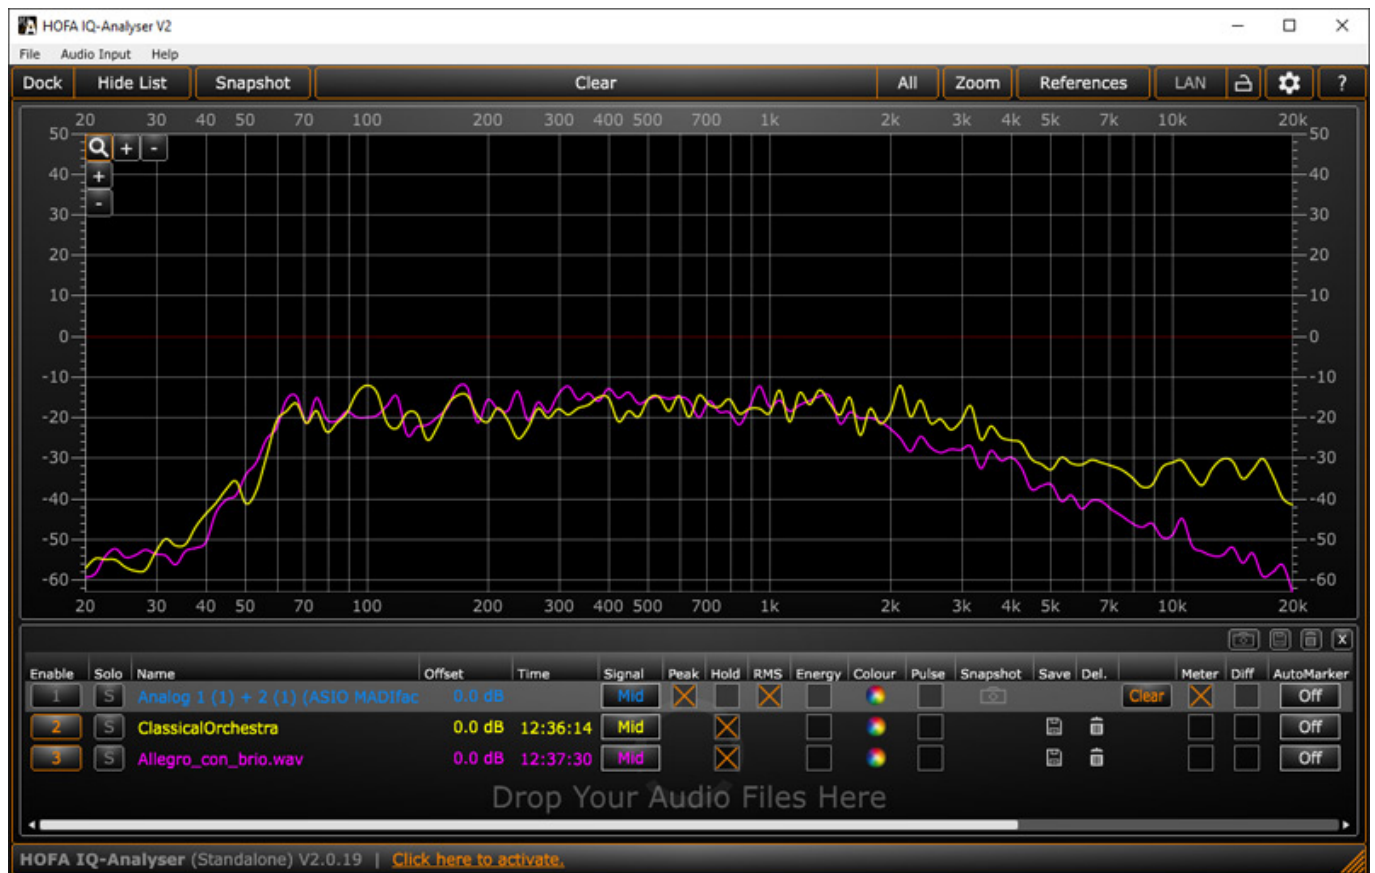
HOFA IQ-Analyser V2

File Audio Input Help

Dock | Hide List | Snapshot | Clear | All | Zoom | References | LAN | ?

20 30 40 50 70 100 200 300 400 500 700 1k 2k 3k 4k 5k 7k 10k 20k

50 40 30 20 10 0 -10 -20 -30 -40 -50 -60

+ -
+
-

20 30 40 50 70 100 200 300 400 500 700 1k 2k 3k 4k 5k 7k 10k 20k

| Enable | Solo | Name | Offset | Time | Signal | Peak | Hold | RMS | Energy | Colour | Pulse | Snapshot | Save | Del. | | Meter | Diff | AutoMarker |
|---|---|---|---|---|---|---|---|---|---|---|---|---|---|---|---|---|---|---|
| 1 | S | Analog 1 (1) + 2 (1) (ASIO MADIfac | 0.0 dB | | Mid | | | | | | | | | | Clear | | | Off |
| 2 | S | ClassicalOrchestra | 0.0 dB | 12:36:14 | Mid | | | | | | | | | | | | | Off |
| 3 | S | Allegro_con_brio.wav | 0.0 dB | 12:37:30 | Mid | | | | | | | | | | | | | Off |

Drop Your Audio Files Here

HOFA IQ-Analyser (Standalone) V2.0.19 | Click here to activate.